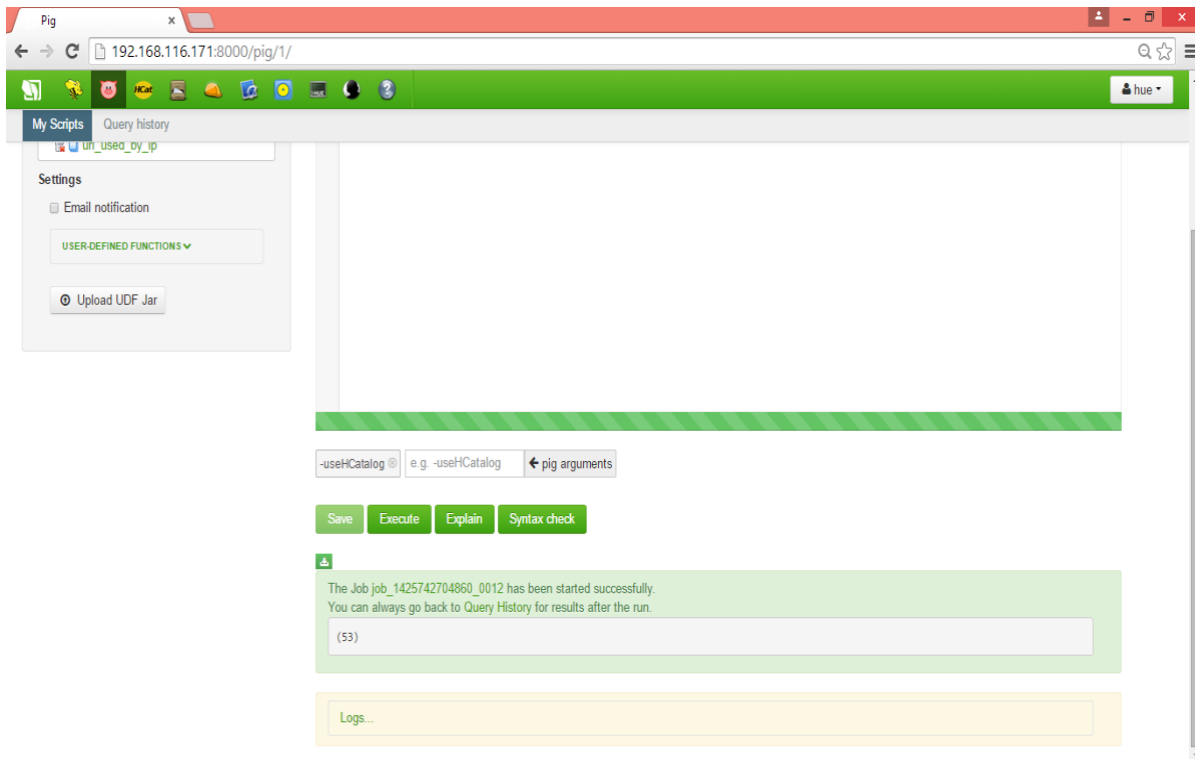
Pig ×

192.168.116.171:8000/pig/1/

HCat

hue

My Scripts Query history

url_used_by_ip

Settings

Email notification

USER-DEFINED FUNCTIONS

Upload UDF Jar

-useHCatalog e.g. -useHCatalog pig arguments

Save Execute Explain Syntax check

The Job job_1425742704860_0012 has been started successfully.
You can always go back to Query History for results after the run.

(53)

Logs...